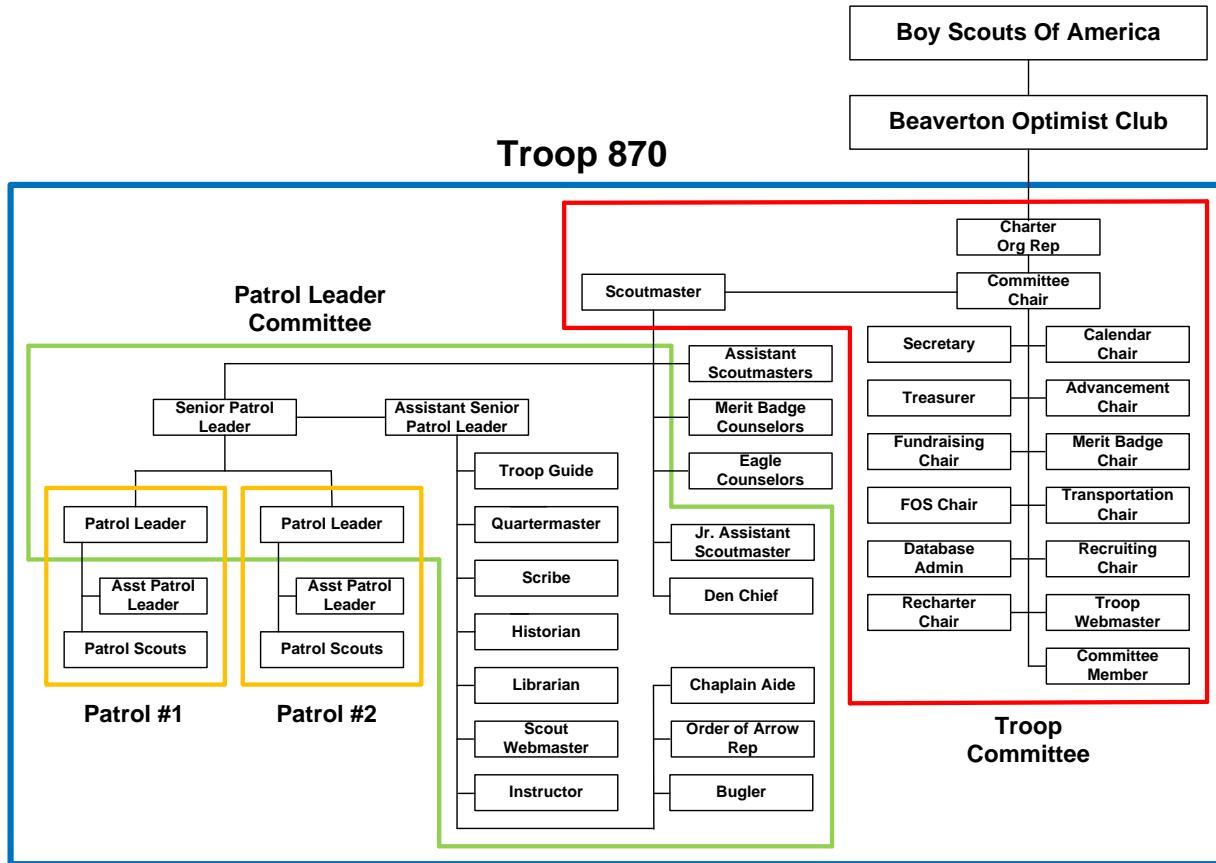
Boy Scouts Of America

Beaverton Optimist Club

Troop 870

Charter Org Rep

Scoutmaster

Committee Chair

Patrol Leader Committee

Assistant Scoutmasters

Senior Patrol Leader

Assistant Senior Patrol Leader

Merit Badge Counselors

Eagle Counselors

Troop Guide

Quartermaster

Scribe

Historian

Librarian

Scout Webmaster

Instructor

Jr. Assistant Scoutmaster

Den Chief

Chaplain Aide

Order of Arrow Rep

Bugler

Patrol Leader

Asst Patrol Leader

Patrol Scouts

Patrol #1

Patrol Leader

Asst Patrol Leader

Patrol Scouts

Patrol #2

Secretary

Calendar Chair

Treasurer

Advancement Chair

Fundraising Chair

Merit Badge Chair

FOS Chair

Transportation Chair

Database Admin

Recruiting Chair

Recharter Chair

Troop Webmaster

Committee Member

Troop Committee